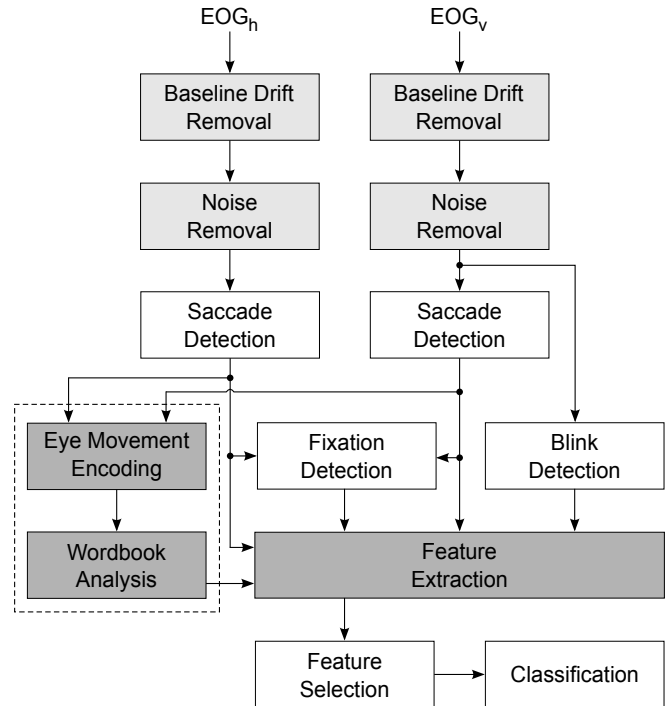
$EOG_h$

$EOG_v$

Baseline Drift Removal

Baseline Drift Removal

Noise Removal

Noise Removal

Saccade Detection

Saccade Detection

Eye Movement Encoding

Fixation Detection

Blink Detection

Wordbook Analysis

Feature Extraction

Feature Selection

Classification